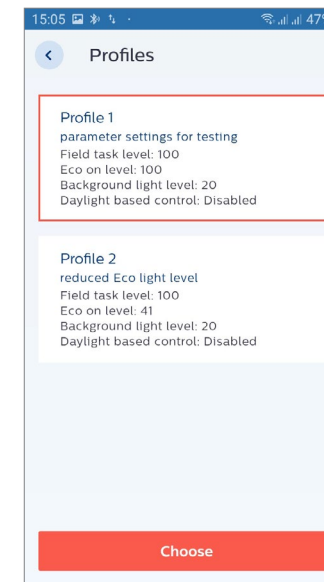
15:05 47

Profiles

Profile 1
parameter settings for testing
Field task level: 100
Eco on level: 100
Background light level: 20
Daylight based control: Disabled

Profile 2
reduced Eco light level
Field task level: 100
Eco on level: 41
Background light level: 20
Daylight based control: Disabled

Choose